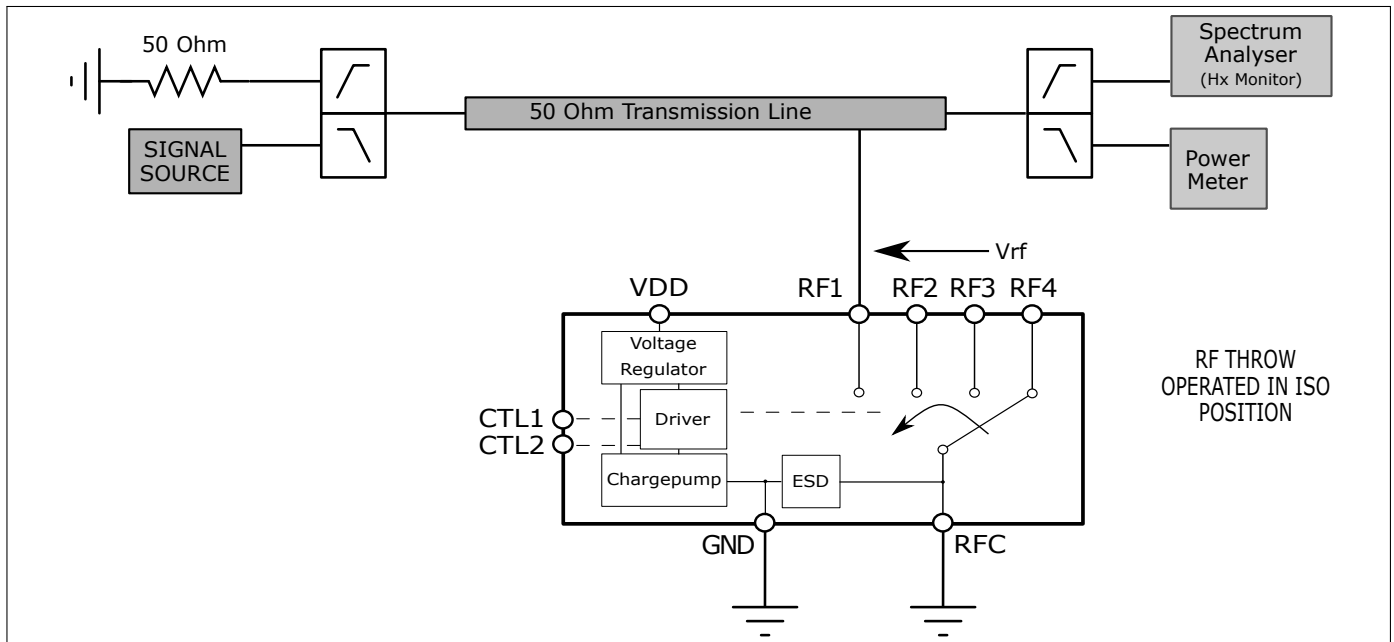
50 Ohm

SIGNAL SOURCE

50 Ohm Transmission Line

Spectrum Analyser
(Hx Monitor)

Power Meter

Vrf

VDD

RF1

RF2

RF3

RF4

Voltage Regulator

CTL1

CTL2

Driver

Chargepump

ESD

RF THROW OPERATED IN ISO POSITION

GND

RFC